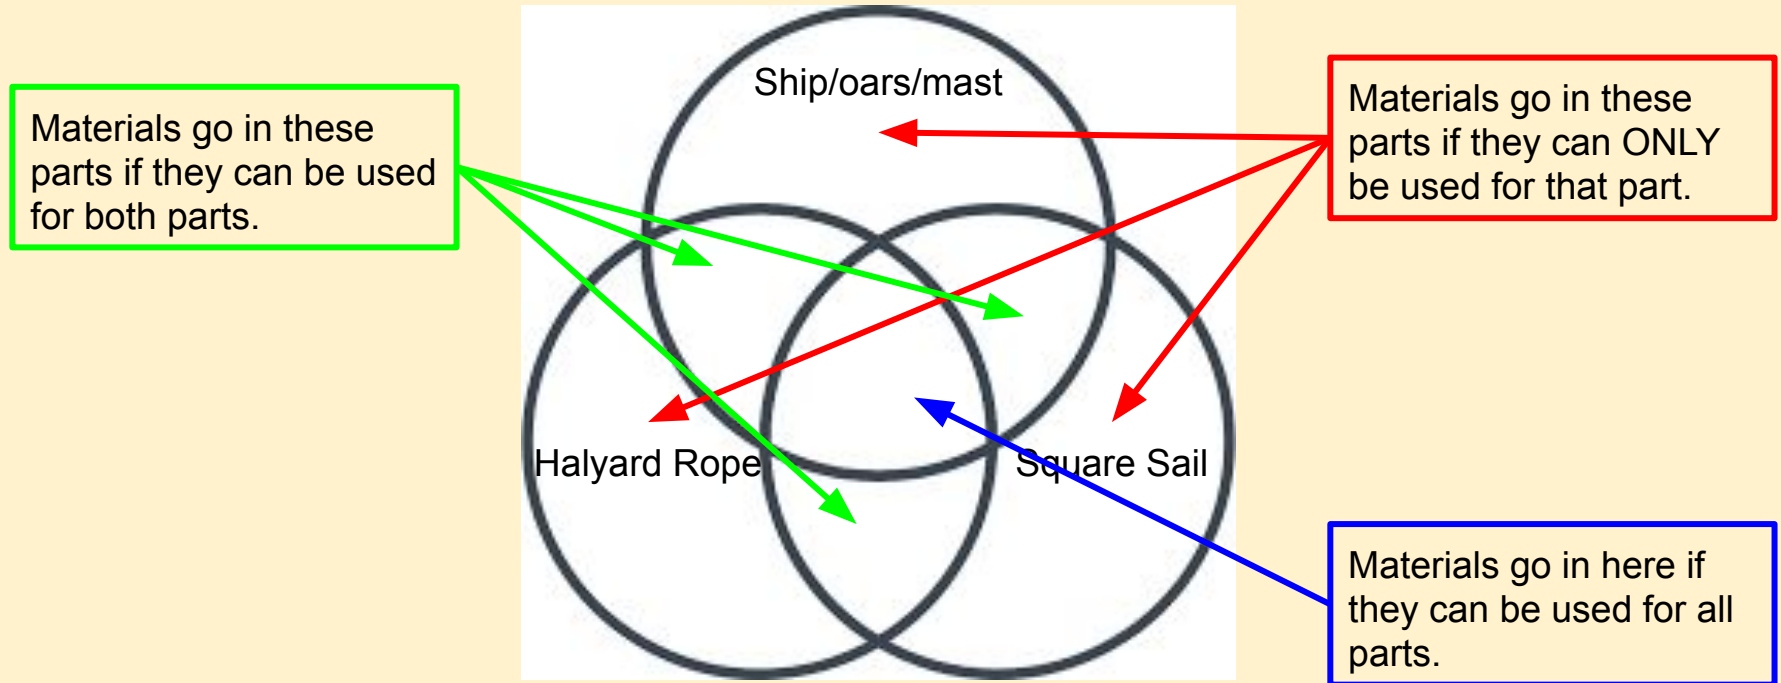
Materials go in these parts if they can be used for both parts.

Ship/oars/mast

Materials go in these parts if they can ONLY be used for that part.

Halyard Rope

Square Sail

Materials go in here if they can be used for all parts.